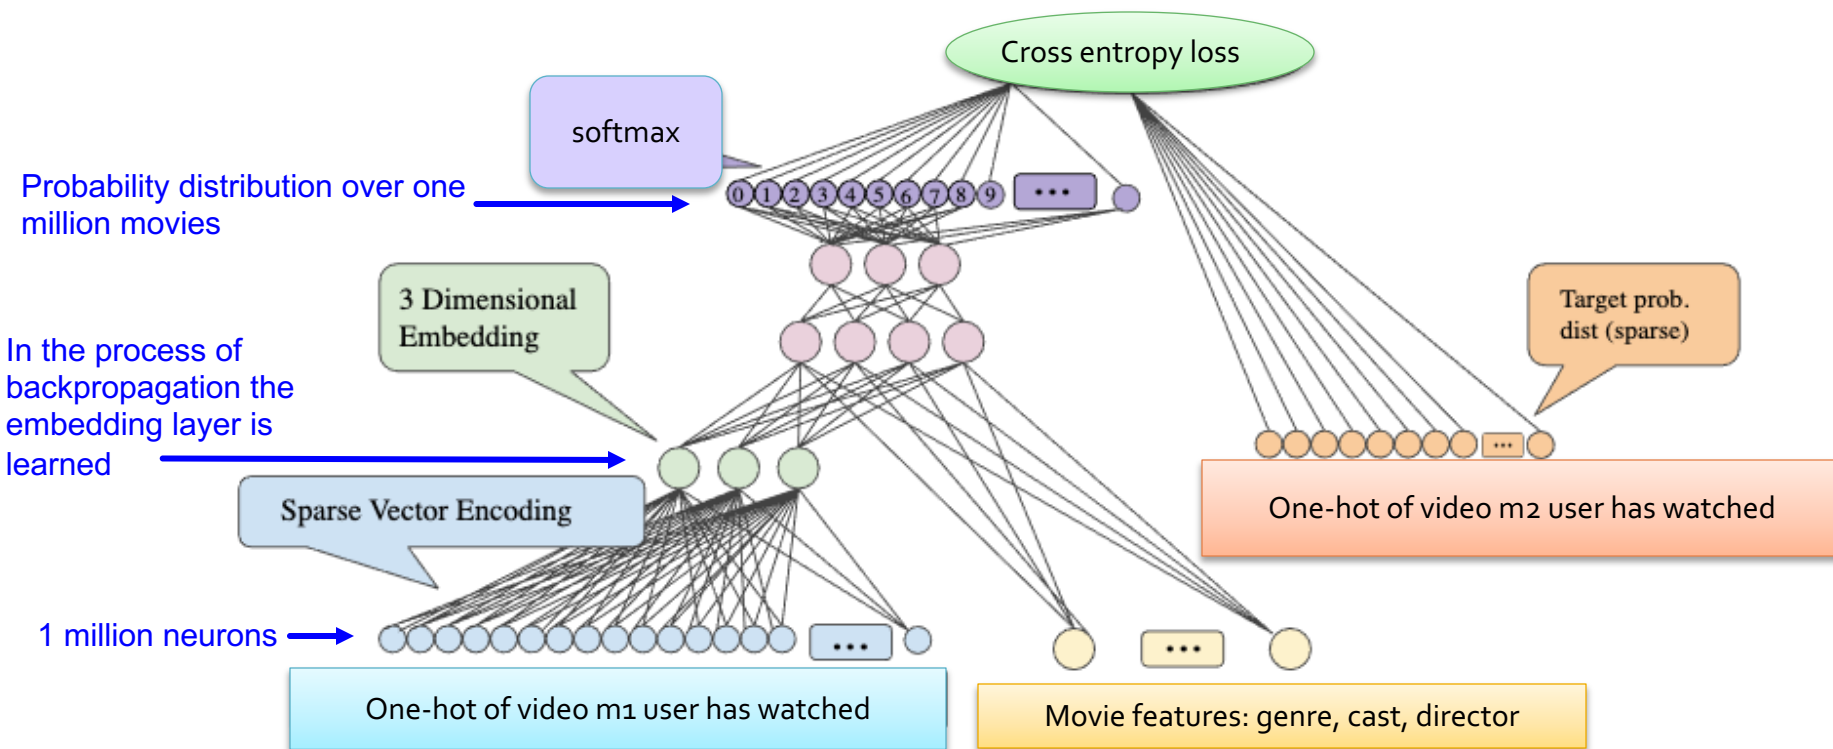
Cross entropy loss

softmax

Probability distribution over one million movies

0 1 2 3 4 5 6 7 8 9 ...

3 Dimensional Embedding

Target prob. dist (sparse)

In the process of backpropagation the embedding layer is learned

...

One-hot of video m2 user has watched

Sparse Vector Encoding

1 million neurons

...

...

One-hot of video m1 user has watched

Movie features: genre, cast, director